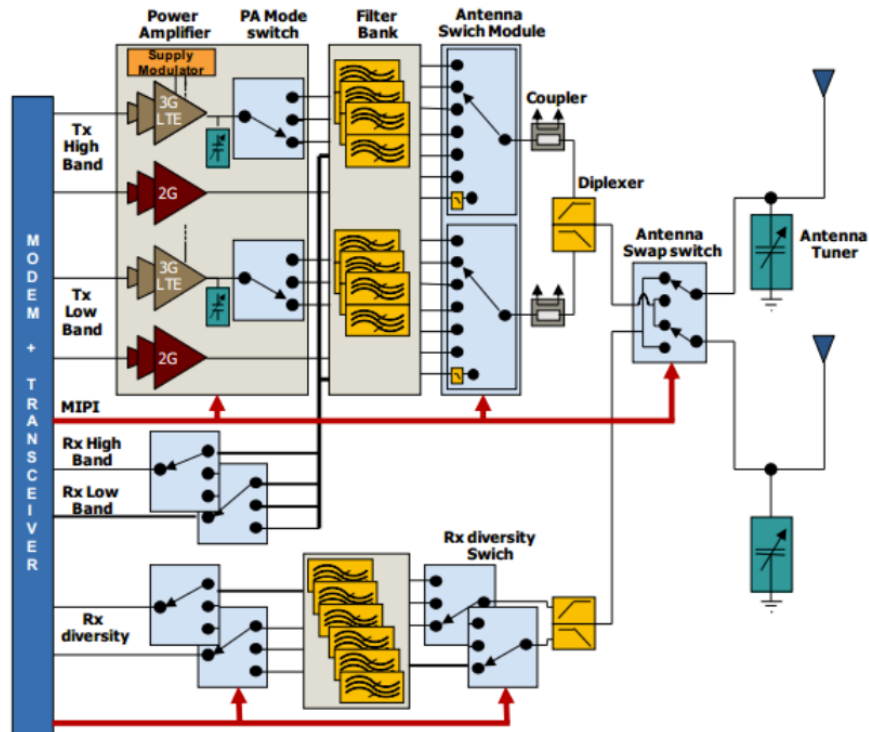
Power Amplifier

PA Mode switch

Filter Bank

Antenna Swich Module

Supply Modulator

3G LTE

Coupler

Tx High Band

2G

Diplexer

M O D E M + T R A N S C E I V E R

3G LTE

Antenna Swap switch

Antenna Tuner

Tx Low Band

2G

MIPI

Rx High Band

Rx Low Band

Rx diversity Swich

Rx diversity